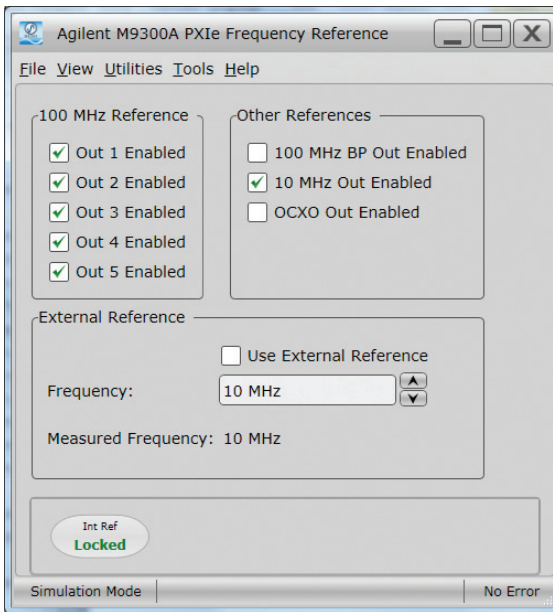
Agilent M9300A PXIe Frequency Reference

File View Utilities Tools Help

100 MHz Reference

Out 1 Enabled
Out 2 Enabled
Out 3 Enabled
Out 4 Enabled
Out 5 Enabled

Other References

100 MHz BP Out Enabled
10 MHz Out Enabled
OCXO Out Enabled

External Reference

Use External Reference

Frequency: 10 MHz

Measured Frequency: 10 MHz

Int Ref
Locked

Simulation Mode

No Error